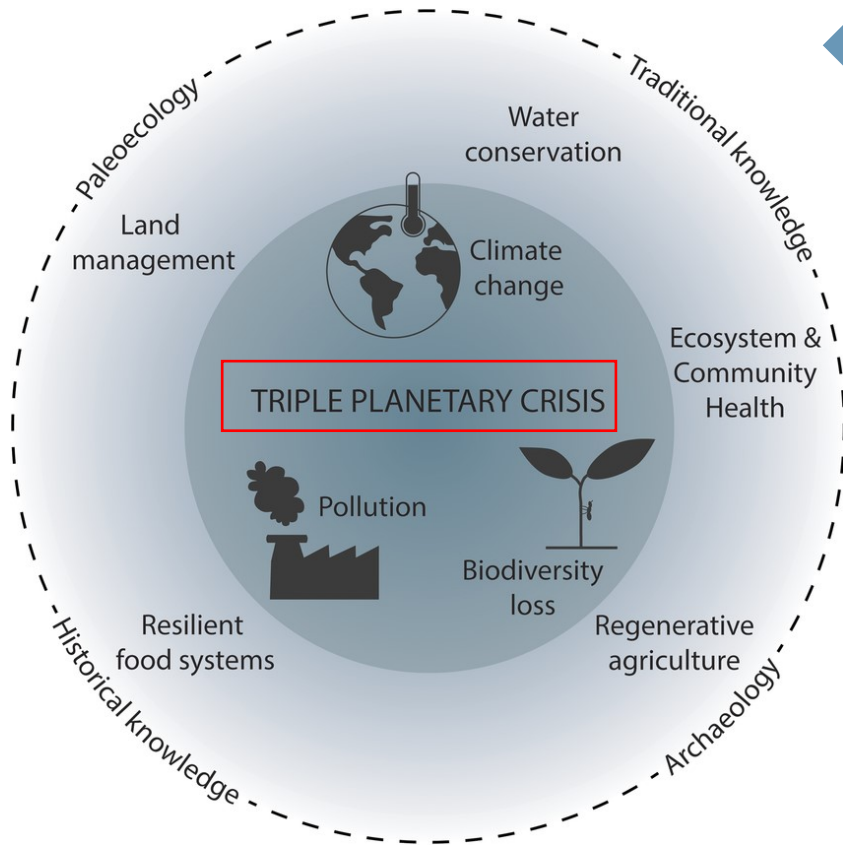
Paleoecology

Traditional knowledge

Water conservation

Land management

Climate change

Ecosystem & Community Health

TRIPLE PLANETARY CRISIS

Pollution

Biodiversity loss

Resilient food systems

Regenerative agriculture

Historical knowledge

Archaeology